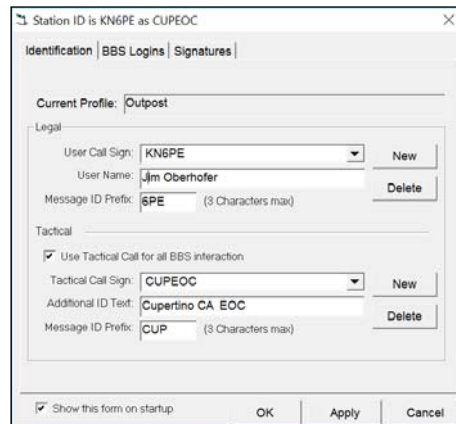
Station ID is KN6PE as CUPEOC

Identification | BBS Logins | Signatures

Current Profile: Outpost

Legal

User Call Sign: KN6PE

New

User Name: Jim Oberhofer

Delete

Message ID Prefix: 6PE (3 Characters max)

Tactical

Use Tactical Call for all BBS interaction

Tactical Call Sign: CUPEOC

New

Additional ID Text: Cupertino CA EOC

Delete

Message ID Prefix: CUP (3 Characters max)

Show this form on startup

OK

Apply

Cancel